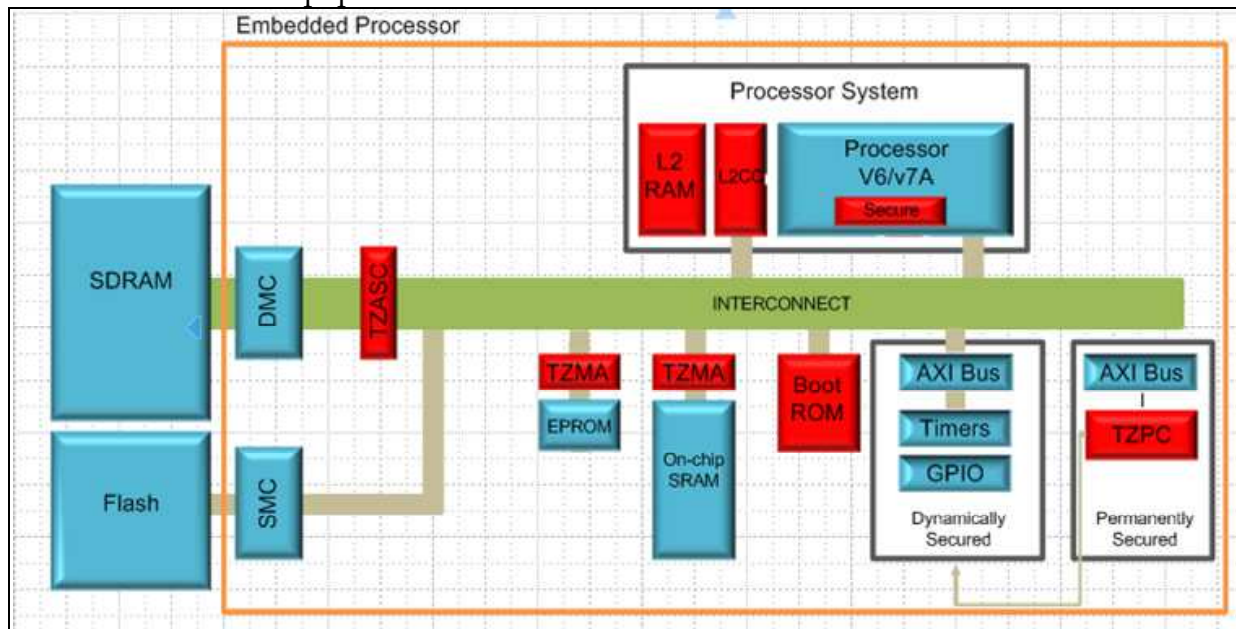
Embedded Processor

Processor System

L2 RAM

L2CC

Processor V6/v7A

Secure

SDRAM

DMC

TZASC

INTERCONNECT

TZMA

TZMA

Boot ROM

AXI Bus

AXI Bus

EPROM

On-chip SRAM

Timers

TZPC

GPIO

Flash

SMC

Dynamically Secured

Permanently Secured